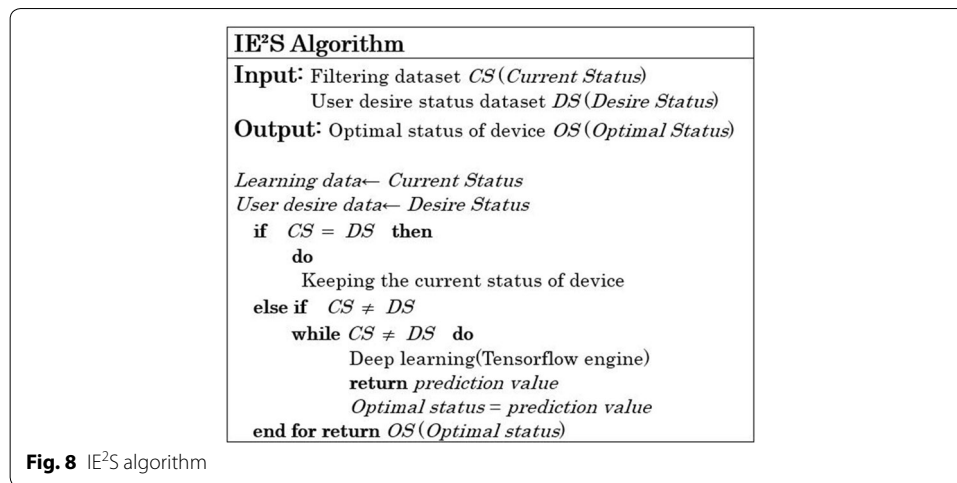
IE²S Algorithm

Input: Filtering dataset $CS$ ($Current\ Status$)
User desire status dataset $DS$ ($Desire\ Status$)

Output: Optimal status of device $OS$ ($Optimal\ Status$)

$Learning\ data \leftarrow\ Current\ Status$
$User\ desire\ data \leftarrow\ Desire\ Status$
if $CS = DS$ then
do
Keeping the current status of device
else if $CS \neq DS$
while $CS \neq DS$ do
Deep learning(Tensorflow engine)
return $prediction\ value$
$Optimal\ status = prediction\ value$
end for return $OS$ ($Optimal\ status$)

Fig. 8 IE$^2$S algorithm